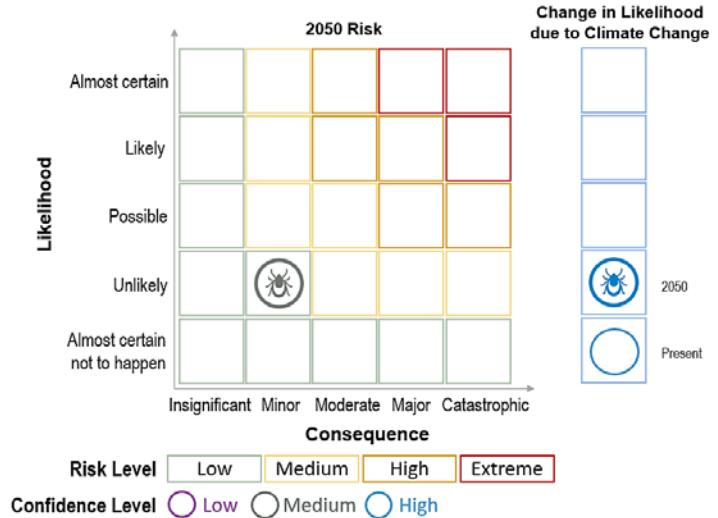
2050 Risk

Change in Likelihood due to Climate Change

Likelihood

Almost certain

Likely

Possible

Unlikely

Almost certain not to happen

2050

Present

Insignificant Minor Moderate Major Catastrophic

Consequence

Risk Level Low Medium High Extreme

Confidence Level Low Medium High